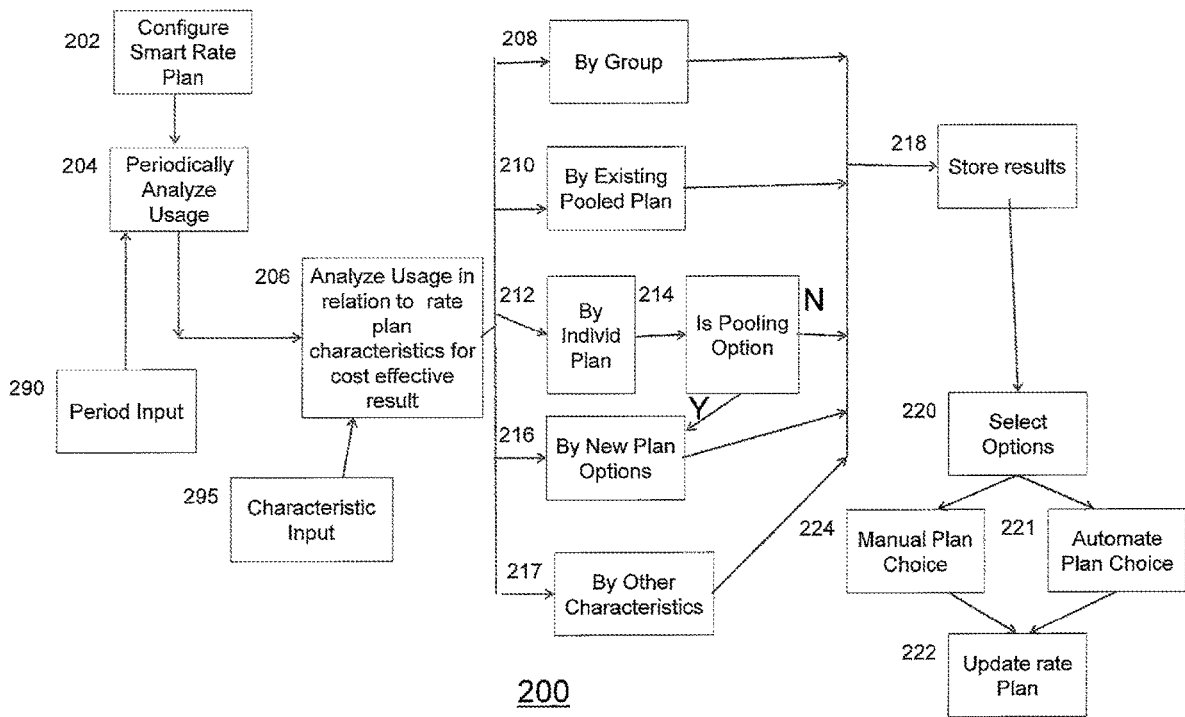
202 Configure Smart Rate Plan

204 Periodically Analyze Usage

290 Period Input

206 Analyze Usage in relation to rate plan characteristics for cost effective result

295 Characteristic Input

208 By Group

210 By Existing Pooled Plan

212 By Individ Plan

214 Is Pooling Option

N

Y

216 By New Plan Options

217 By Other Characteristics

218 Store results

220 Select Options

224 Manual Plan Choice

221 Automate Plan Choice

222 Update rate Plan

200